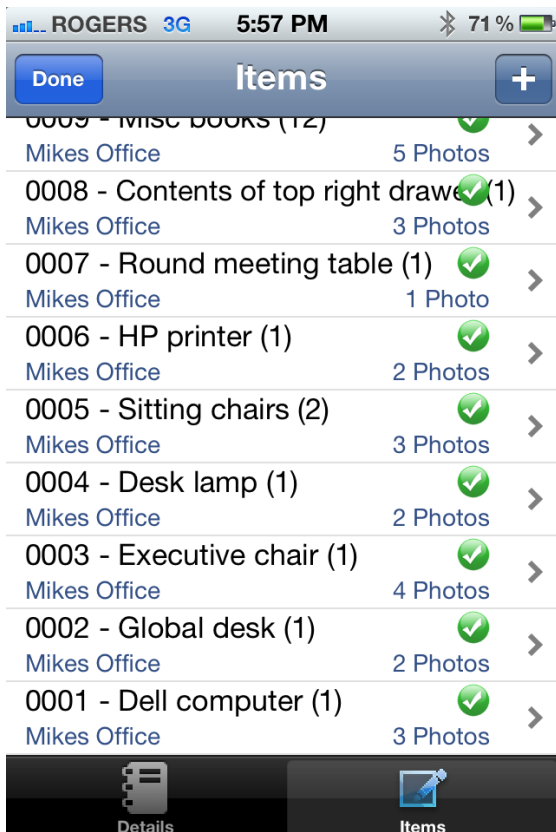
ROGERS 3G 5:57 PM 71 %

Done Items +

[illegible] - Misc books (12)
Mikes Office 5 Photos

0008 - Contents of top right drawe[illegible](1)
Mikes Office 3 Photos

0007 - Round meeting table (1)
Mikes Office 1 Photo

0006 - HP printer (1)
Mikes Office 2 Photos

0005 - Sitting chairs (2)
Mikes Office 3 Photos

0004 - Desk lamp (1)
Mikes Office 2 Photos

0003 - Executive chair (1)
Mikes Office 4 Photos

0002 - Global desk (1)
Mikes Office 2 Photos

0001 - Dell computer (1)
Mikes Office 3 Photos

Details Items